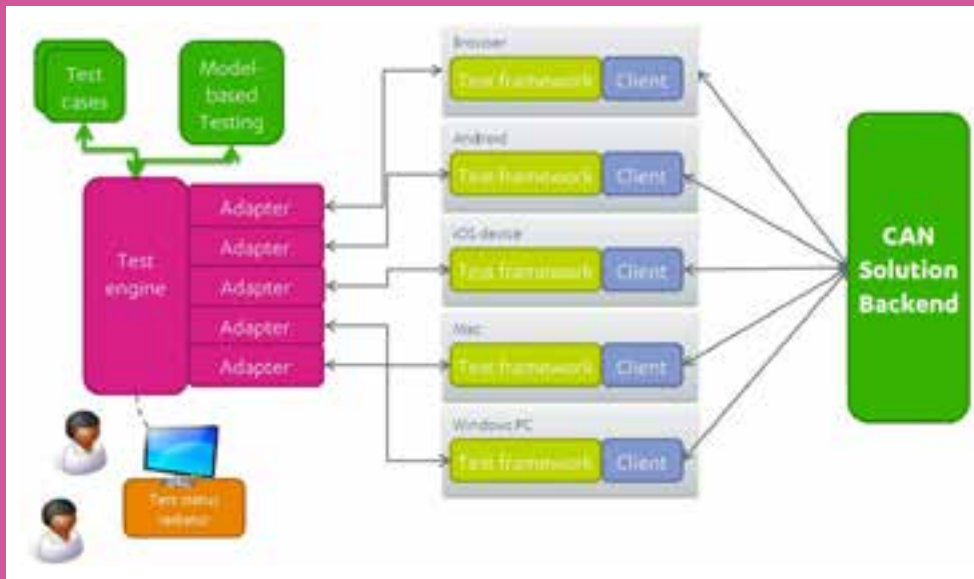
Test cases

Model-based Testing

Test engine

Adapter

Adapter

Adapter

Adapter

Adapter

Browser

Test framework

Client

Android

Test framework

Client

iOS device

Test framework

Client

Mac

Test framework

Client

Windows PC

Test framework

Client

CAN Solution Backend

Test status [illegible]